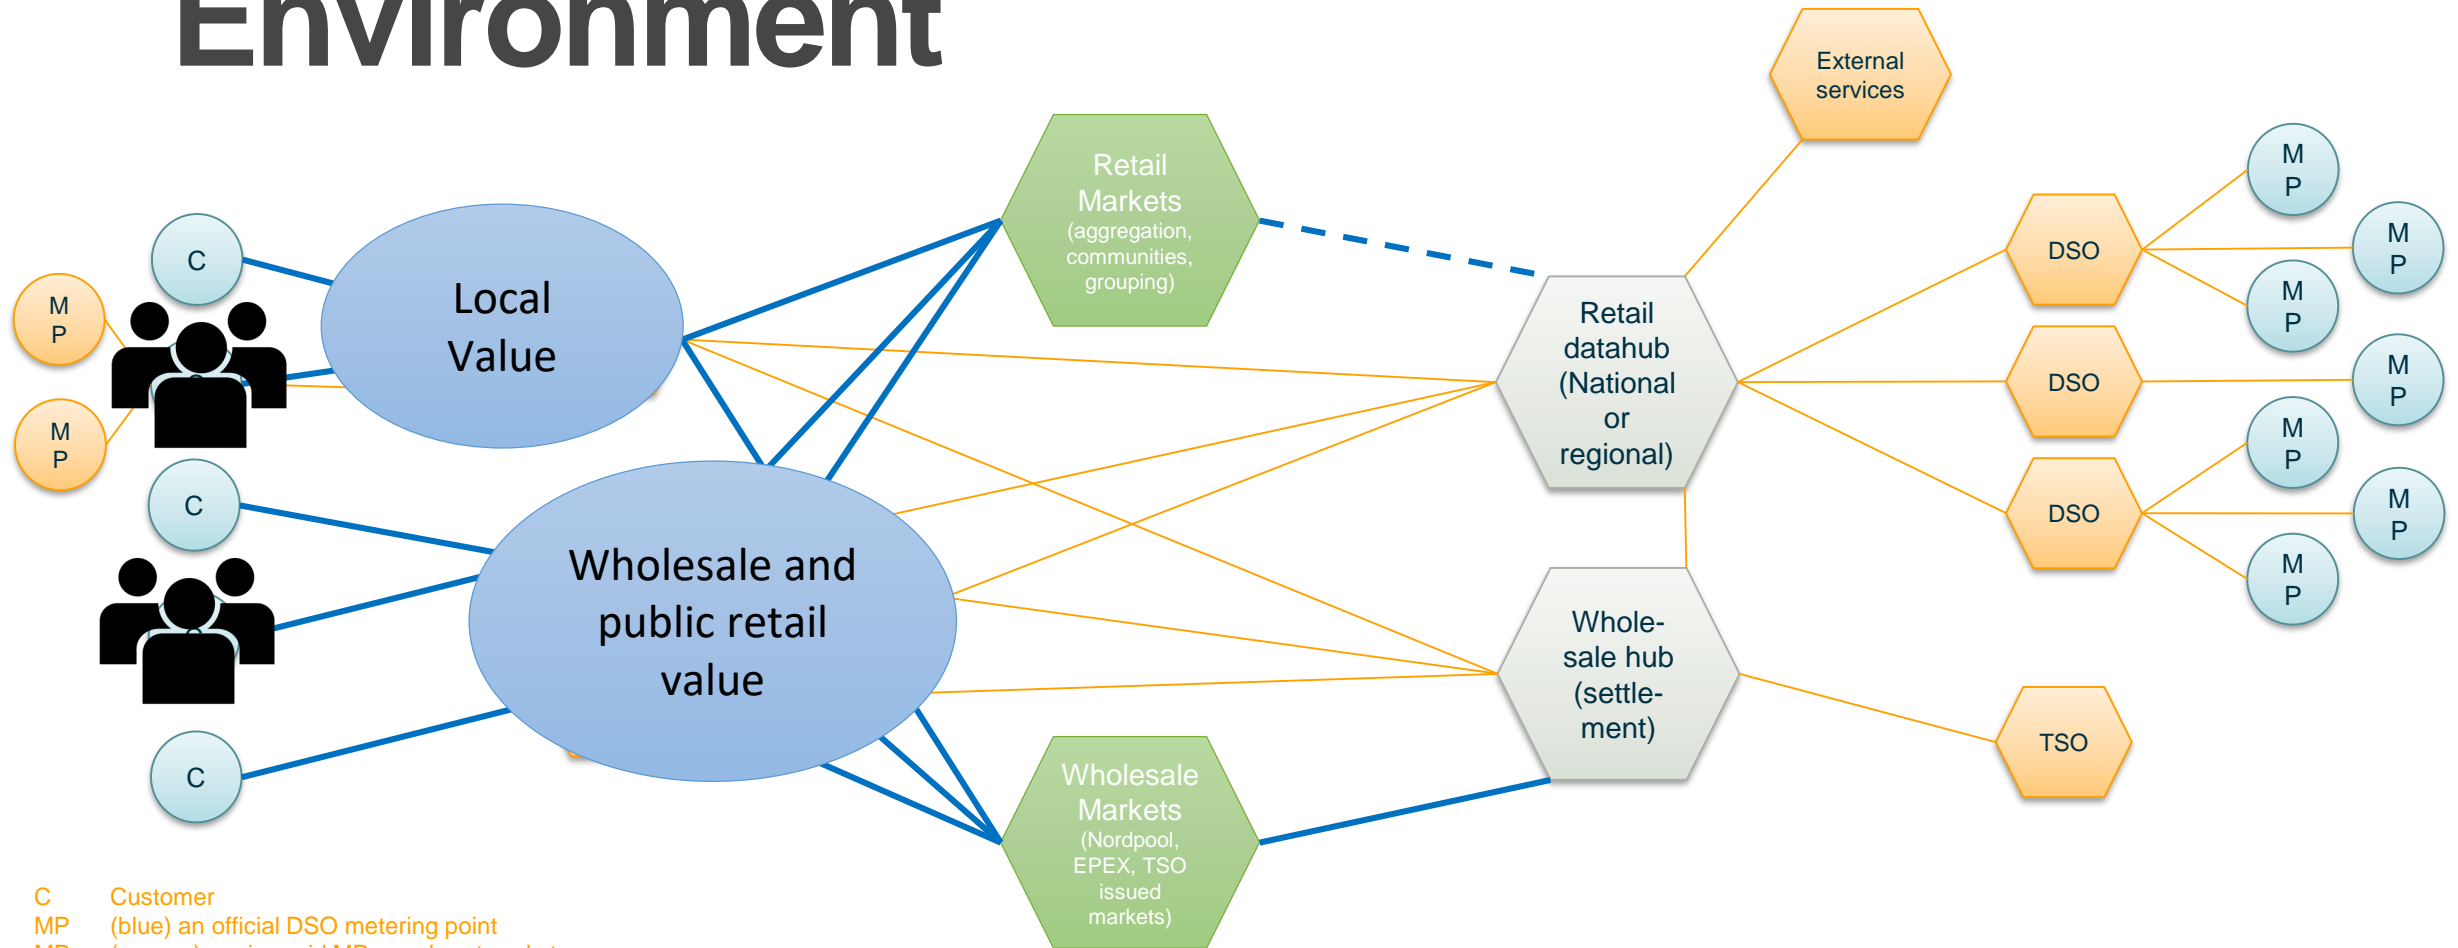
Environment

External services

M P

M P

Retail Markets (aggregation, communities, grouping)

DSO

M P

C

M P

M P

Local Value

Retail datahub (National or regional)

DSO

M P

M P

M P

DSO

C

M P

Wholesale and public retail value

M P

Whole-sale hub (settle-ment)

TSO

C

Wholesale Markets (Nordpool, EPEX, TSO issued markets)

C Customer
MP (blue) an official DSO metering point
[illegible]